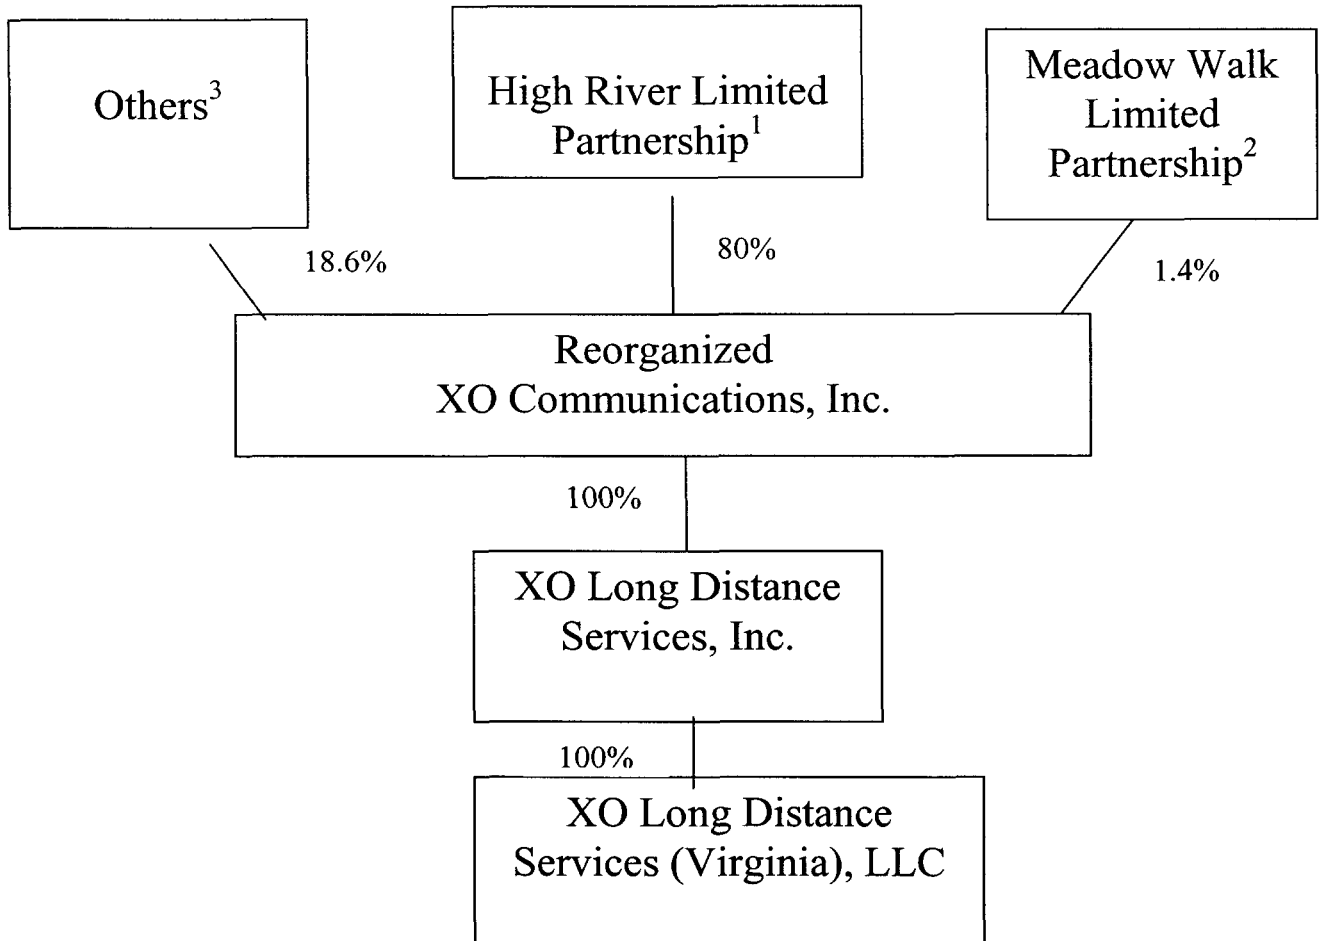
Others$^3$

High River Limited Partnership$^1$

Meadow Walk Limited Partnership$^2$

18.6%

80%

1.4%

Reorganized XO Communications, Inc.

100%

XO Long Distance Services, Inc.

100%

XO Long Distance Services (Virginia), LLC